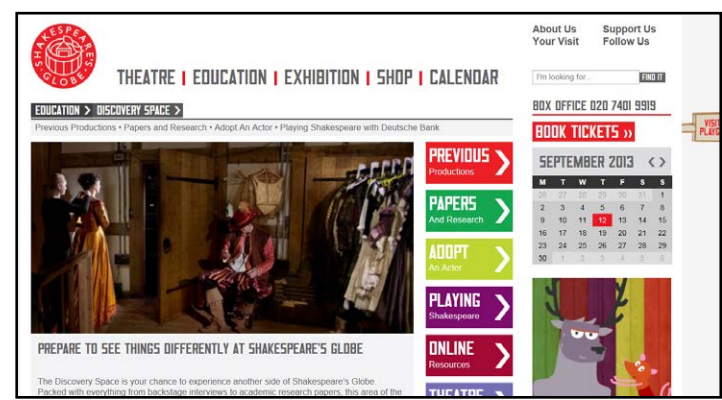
SHAKESPEARE'S GLOBE

THEATRE | EDUCATION | EXHIBITION | SHOP | CALENDAR

About Us Support Us
Your Visit Follow Us

I'm looking for... FIND IT

EDUCATION > DISCOVERY SPACE >

Previous Productions • Papers and Research • Adopt An Actor • Playing Shakespeare with Deutsche Bank

BOX OFFICE 020 7401 9919

BOOK TICKETS »

PREVIOUS Productions

PAPERS And Research

ADOPT An Actor

PLAYING Shakespeare

ONLINE Resources

THEATRE

SEPTEMBER 2013

| M | T | W | T | F | S | S |
|---|---|---|---|---|---|---|
| 26 | 27 | 28 | 29 | 30 | 31 | 1 |
| 2 | 3 | 4 | 5 | 6 | 7 | 8 |
| 9 | 10 | 11 | 12 | 13 | 14 | 15 |
| 16 | 17 | 18 | 19 | 20 | 21 | 22 |
| 23 | 24 | 25 | 26 | 27 | 28 | 29 |
| 30 | 1 | 2 | 3 | 4 | 5 | 6 |

PREPARE TO SEE THINGS DIFFERENTLY AT SHAKESPEARE'S GLOBE

The Discovery Space is your chance to experience another side of Shakespeare's Globe. Packed with everything from backstage interviews to academic research papers, this area of the

VISIT PLAY